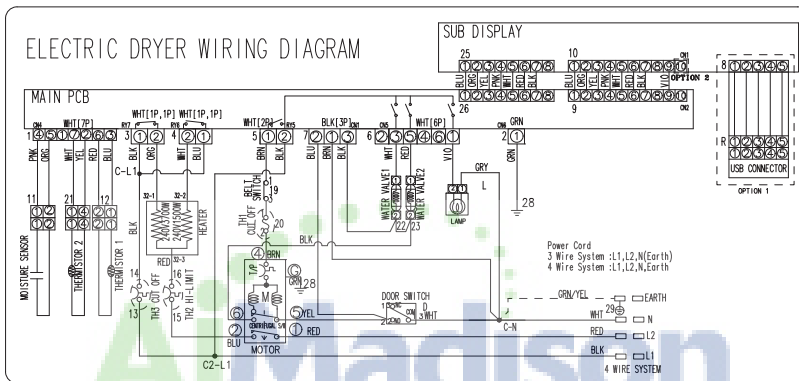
ELECTRIC DRYER WIRING DIAGRAM

SUB DISPLAY

25

10

CN1

8

OPTION 2

BLU ORG YEL PNK WHT RED BLK

BLU ORG YEL PNK WHT RED BLK V/O

26

9

CN2

MAIN PCB

WHT[1P,1P] WHT[1P,1P]

WHT[2P]

BLK[3P]

WHT[6P]

GRN

1

RY7

3

RY6

4

RY5

5

7

CN5

6

CN6

CN4

PNK WHT YEL RED BLU

BLK ORG WHT BLU

BRN BLU BRN BLK

WHT RED V/O

GRN

C-L1

BELT SWITCH

19

GRY

L

11

21

12

32-1

32-2

WATER VALVE1 WATER VALVE2

28

240V1700W 240V1500W

HEATER

20

22 23

LAMP

RED 32-3

TH1 CUT OFF

BLK

MOISTURE SENSOR

THERMISTOR 2

THERMISTOR 1

BLK

Power Cord
3 Wire System :L1,L2,N(Earth)
4 Wire System :L1,L2,N,Earth

14

TH3 CUT OFF

16

TH2 HI-LIMIT

17

4 BRN

1P

M

G 28

DOOR SWITCH

GRN/YEL

EARTH

13

15

6

5 YEL

1 COM

NC NO

D WHT

29

WHT

N

2

CENTRIFUGAL S/W

1 RED

C-N

RED

L2

BLU

MOTOR

BLK

L1

C2-L1

4 WIRE SYSTEM

R

USB CONNECTOR

OPTION 1

AiMadison